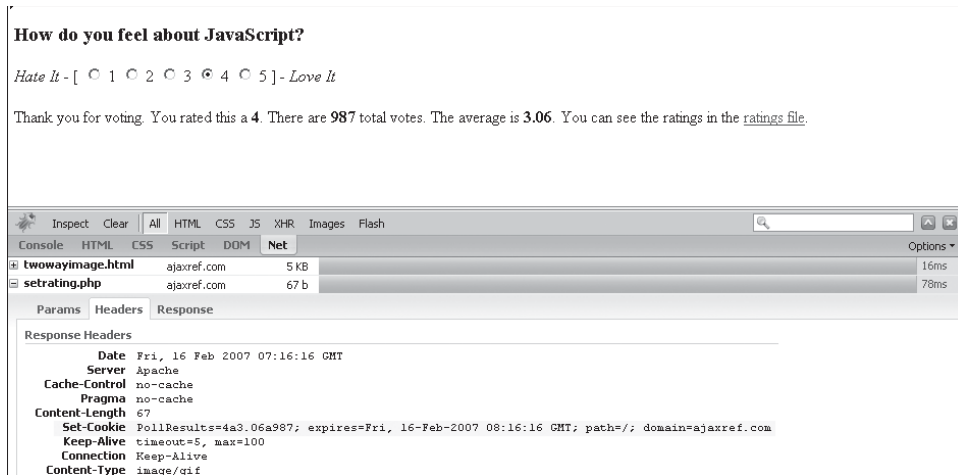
How do you feel about JavaScript?

Hate It - [ 1 2 3 4 5 ] - Love It

Thank you for voting. You rated this a 4. There are 987 total votes. The average is 3.06. You can see the ratings in the ratings file.

Inspect Clear All HTML CSS JS XHR Images Flash

Console HTML CSS Script DOM Net Options ▾

| | | | |
|---|---|---|---|
| twowayimage.html | ajaxref.com | 5 KB | 16ms |
| setrating.php | ajaxref.com | 67 b | 78ms |

Params Headers Response

Response Headers

Date Fri, 16 Feb 2007 07:16:16 GMT
Server Apache
Cache-Control no-cache
Pragma no-cache
Content-Length 67
Set-Cookie PollResults=4a3.06a987; expires=Fri, 16-Feb-2007 08:16:16 GMT; path=/; domain=ajaxref.com
Keep-Alive timeout=5, max=100
Connection Keep-Alive
Content-Type image/gif